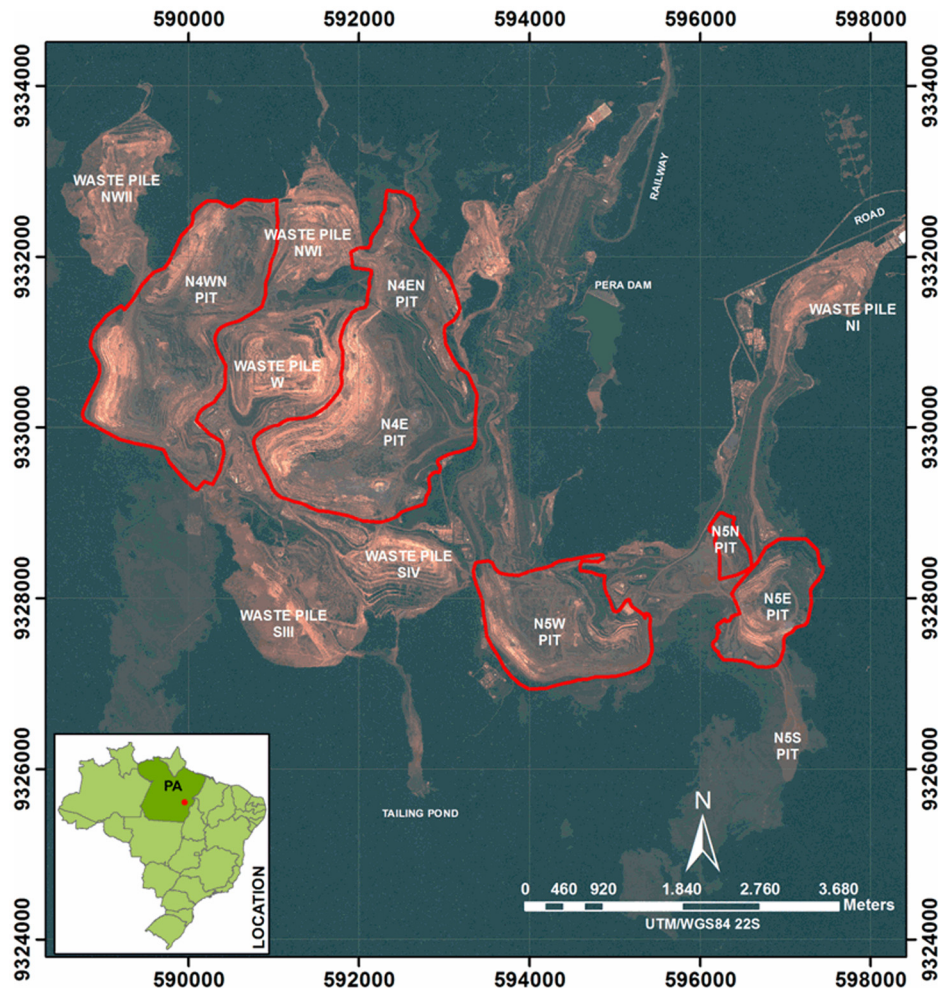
590000 592000 594000 596000 598000

9334000
9332000
9330000
9328000
9326000
9324000

WASTE PILE NWII

WASTE PILE NWI

N4WN PIT

N4EN PIT

RAILWAY

ROAD

PERA DAM

WASTE PILE NI

WASTE PILE W

N4E PIT

N5N PIT

WASTE PILE SIV

N5E PIT

WASTE PILE SIII

N5W PIT

N5S PIT

PA

LOCATION

TAILING POND

N

0 460 920 1.840 2.760 3.680 Meters

UTM/WGS84 22S

590000 592000 594000 596000 598000

9334000
9332000
9330000
9328000
9326000
9324000